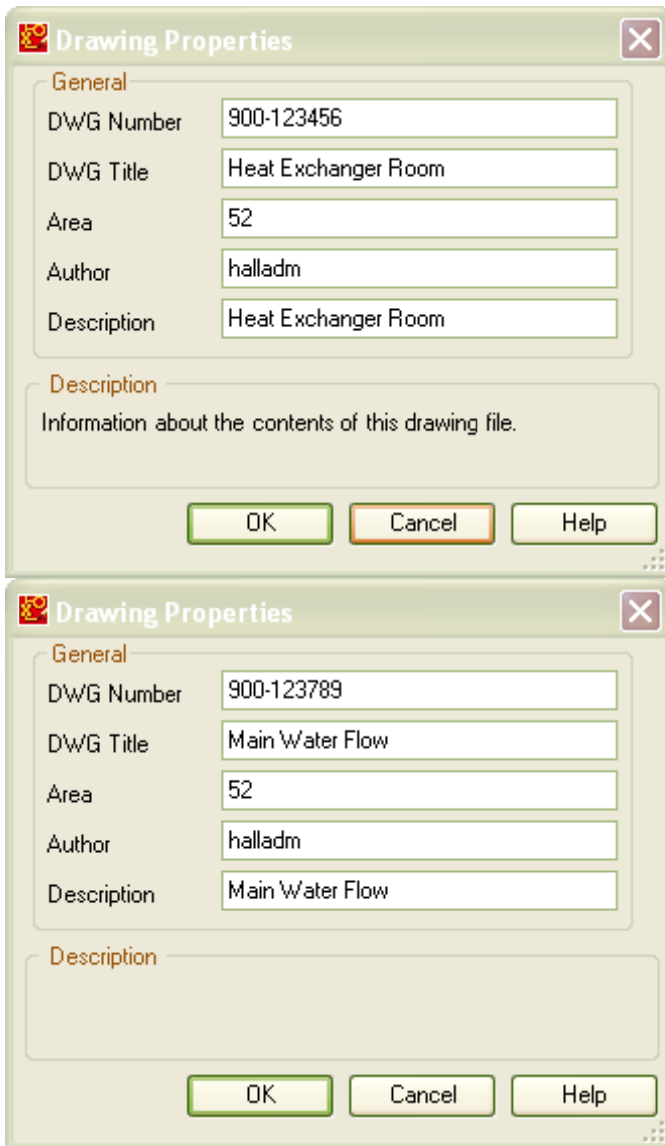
Drawing Properties

General

DWG Number 900-123456

DWG Title Heat Exchanger Room

Area 52

Author halladm

Description Heat Exchanger Room

Description

Information about the contents of this drawing file.

OK Cancel Help

Drawing Properties

General

DWG Number 900-123789

DWG Title Main Water Flow

Area 52

Author halladm

Description Main Water Flow

Description

OK Cancel Help